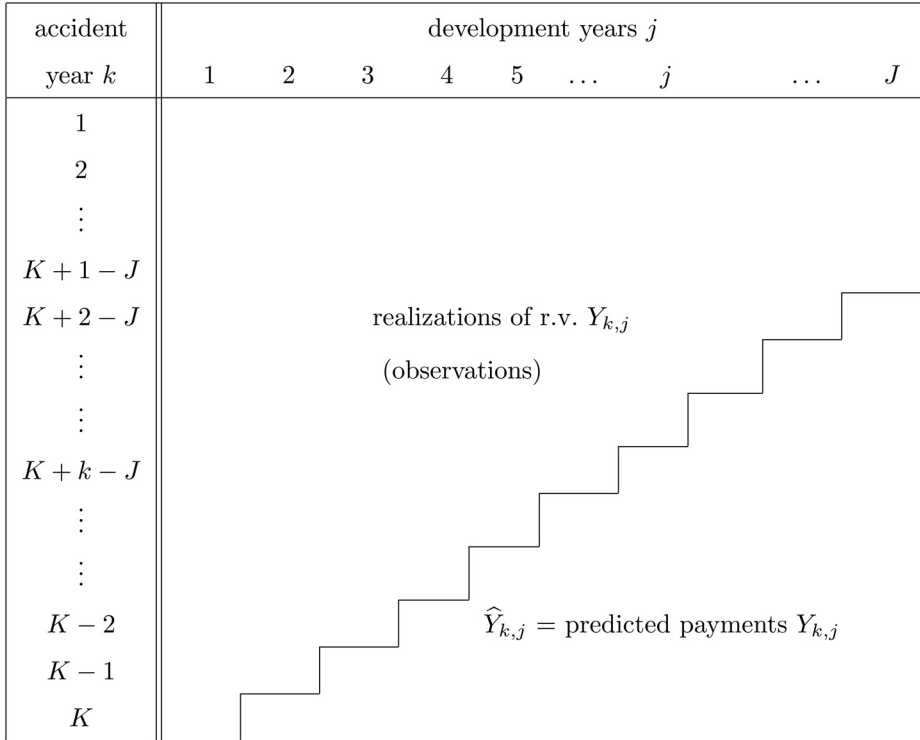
| accident | development years $j$ |
|---|---|
| year $k$ | 1 &nbsp; 2 &nbsp; 3 &nbsp; 4 &nbsp; 5 &nbsp; $\dots$ &nbsp; $j$ &nbsp; $\dots$ &nbsp; $J$ |
| 1 | |
| 2 | |
| $\vdots$ | |
| $K+1-J$ | |
| $K+2-J$ | realizations of r.v. $Y_{k,j}$ |
| $\vdots$ | (observations) |
| $\vdots$ | |
| $K+k-J$ | |
| $\vdots$ | |
| $\vdots$ | |
| $K-2$ | $\widehat{Y}_{k,j}$ = predicted payments $Y_{k,j}$ |
| $K-1$ | |
| $K$ | |